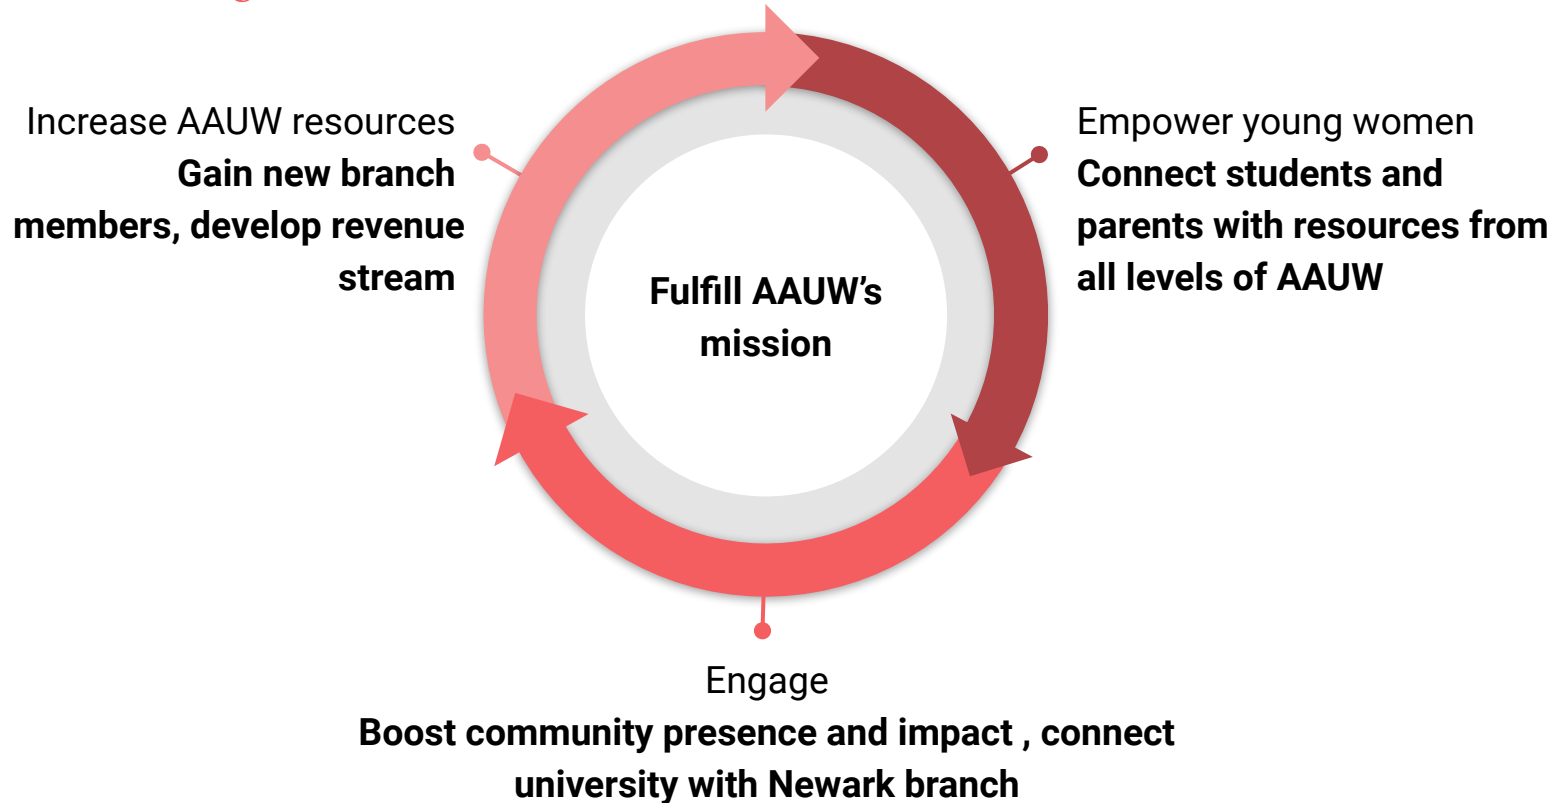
Increase AAUW resources
Gain new branch members, develop revenue stream

Empower young women
Connect students and parents with resources from all levels of AAUW

Fulfill AAUW's mission

Engage
Boost community presence and impact , connect university with Newark branch